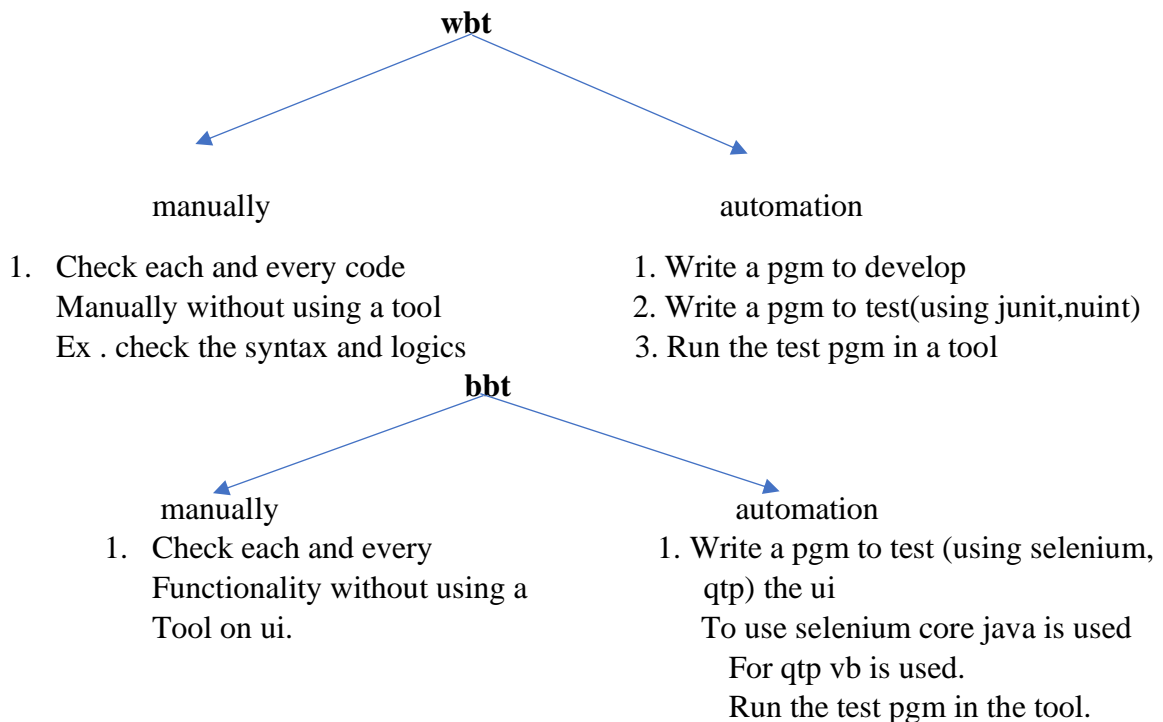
**wbt**

manually

1. Check each and every code
Manually without using a tool
Ex . check the syntax and logics

automation

1. Write a pgm to develop
2. Write a pgm to test(using junit,nuint)
3. Run the test pgm in a tool

**bbt**

manually

1. Check each and every
Functionality without using a
Tool on ui.

automation

1. Write a pgm to test (using selenium, qtp) the ui
To use selenium core java is used
For qtp vb is used.
Run the test pgm in the tool.